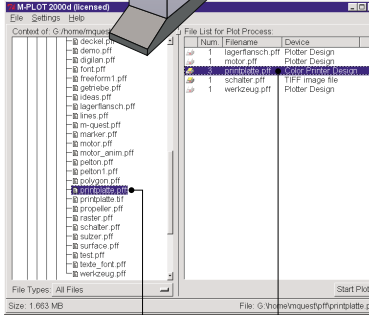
M-PLOT 2000d (licensed)
File Settings Help
Context of: G:/home/mquest
deckel.pff
demo.pff
digilan.pff
font.pff
freeform1.pff
getriebe.pff
ideas.pff
lagerflansch.pff
lines.pff
m-quest.pff
marker.pff
motor.pff
motor_anim.pff
pelton.pff
pelton1.pff
polygon.pff
printplatte.pff
printplatte.tif
propeller.pff
raster.pff
schalter.pff
sulzer.pff
surface.pff
test.pff
texte_font.pff
werkzeug.pff
File Types: All Files
Size: 1.663 MB

File List for Plot Process:
| Num. | Filename | Device |
|---|---|---|
| 1 | lagerflansch.pff | Plotter Design |
| 1 | motor.pff | Plotter Design |
| 3 | printplatte.pff | Color Printer Design |
| 1 | schalter.pff | TIFF image file |
| 1 | werkzeug.pff | Plotter Design |

Start Plot
File: G:\home\mquest\pff\printplatte.p